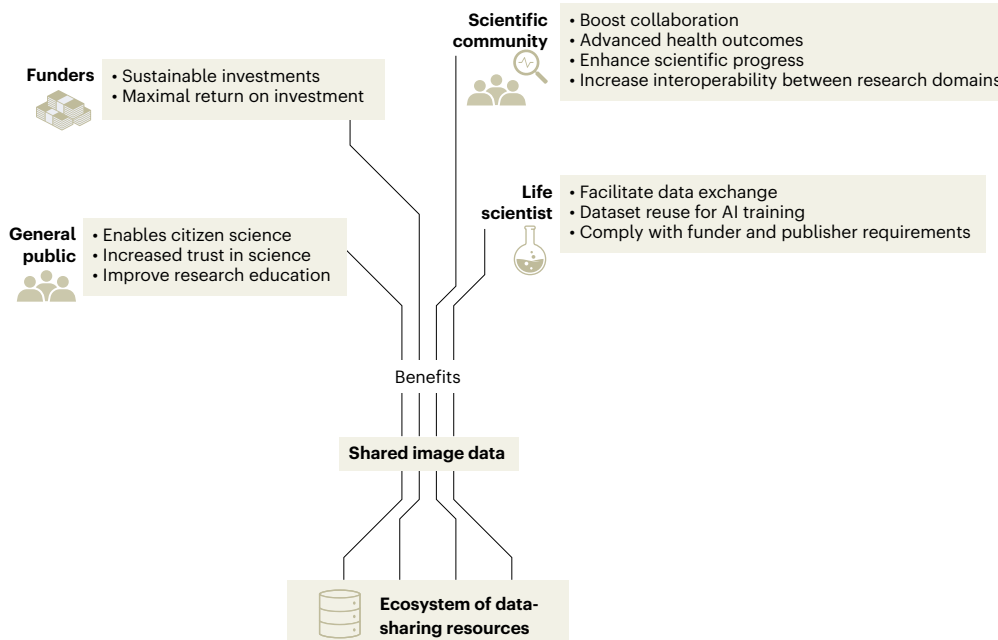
Scientific community
• Boost collaboration
• Advanced health outcomes
• Enhance scientific progress
• Increase interoperability between research domains

Funders
• Sustainable investments
• Maximal return on investment

Life scientist
• Facilitate data exchange
• Dataset reuse for AI training
• Comply with funder and publisher requirements

General public
• Enables citizen science
• Increased trust in science
• Improve research education

Benefits

Shared image data

Ecosystem of data-sharing resources